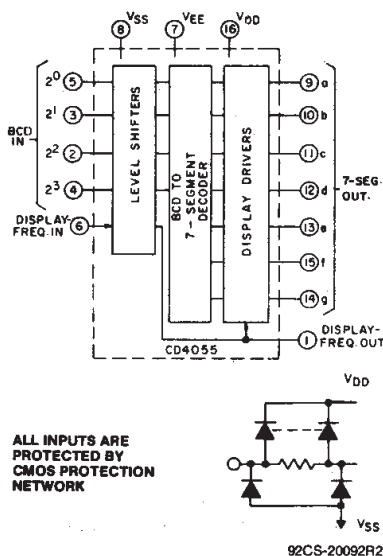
$V_{SS}$ $V_{EE}$ $V_{DD}$

8 7 16

BCD IN

$2^0$ 5

$2^1$ 3

$2^2$ 2

$2^3$ 4

DISPLAY FREQ. IN 6

LEVEL SHIFTERS

BCD TO 7-SEGMENT DECODER

DISPLAY DRIVERS

9 a

10 b

11 c

12 d

13 e

15 f

14 g

7-SEG. OUT.

CD4055

1 DISPLAY-FREQ. OUT

$V_{DD}$

ALL INPUTS ARE PROTECTED BY CMOS PROTECTION NETWORK

$V_{SS}$

92CS-20092R2